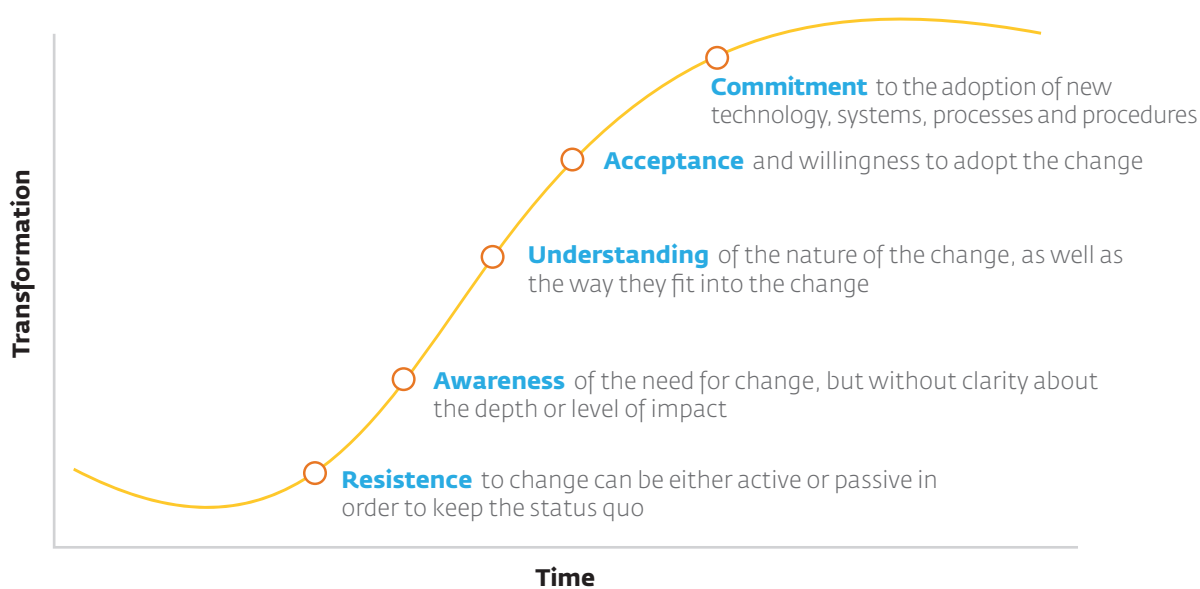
Commitment to the adoption of new technology, systems, processes and procedures

Acceptance and willingness to adopt the change

Understanding of the nature of the change, as well as the way they fit into the change

Awareness of the need for change, but without clarity about the depth or level of impact

Resistence to change can be either active or passive in order to keep the status quo

Transformation

Time